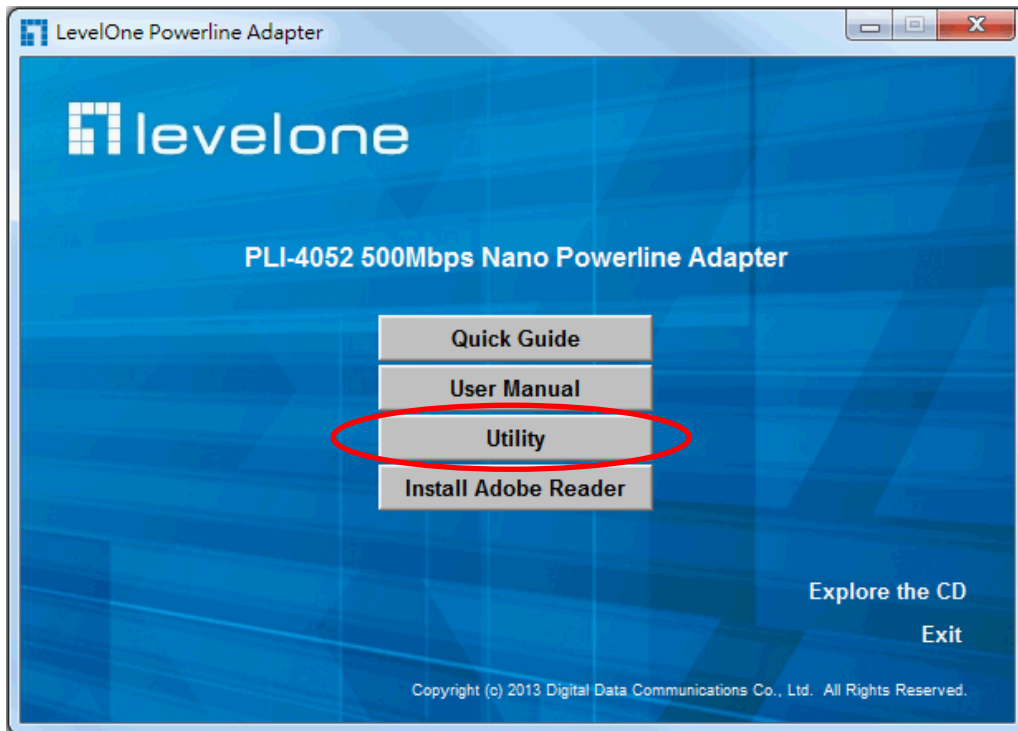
LevelOne Powerline Adapter

levelone

PLI-4052 500Mbps Nano Powerline Adapter

Quick Guide

User Manual

Utility

Install Adobe Reader

Explore the CD

Exit

Copyright (c) 2013 Digital Data Communications Co., Ltd. All Rights Reserved.